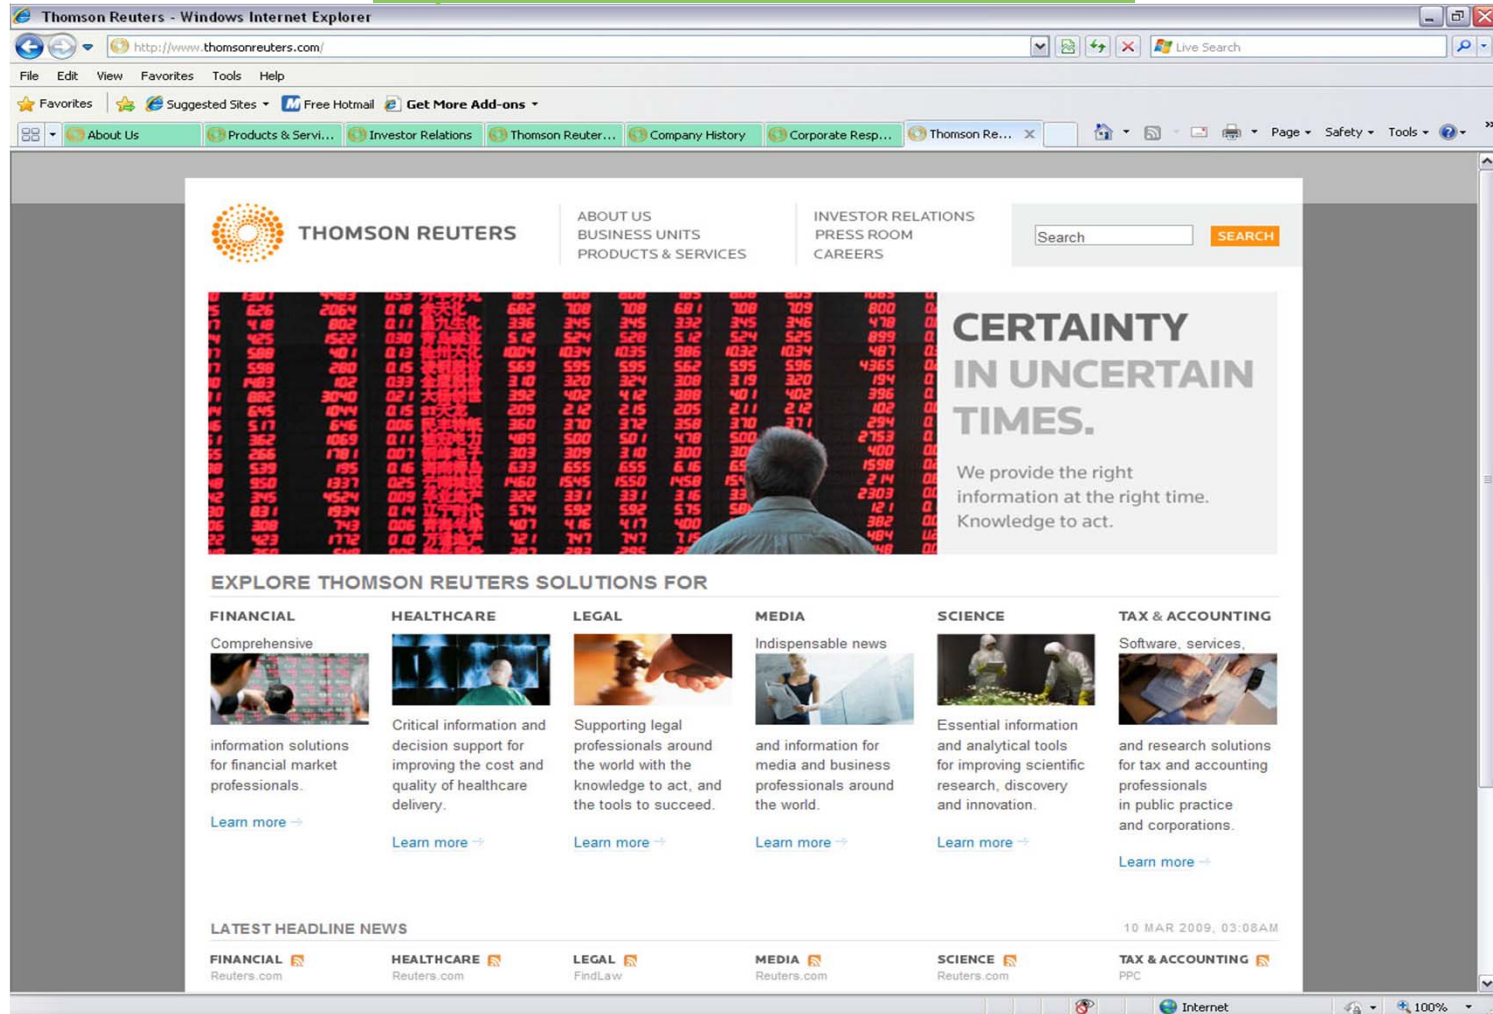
Thomson Reuters - Windows Internet Explorer

http://www.thomsonreuters.com/

Live Search

File Edit View Favorites Tools Help

Favorites | Suggested Sites | Free Hotmail | Get More Add-ons

About Us | Products & Servi... | Investor Relations | Thomson Reuter... | Company History | Corporate Resp... | Thomson Re...

Page | Safety | Tools

THOMSON REUTERS

ABOUT US
BUSINESS UNITS
PRODUCTS & SERVICES

INVESTOR RELATIONS
PRESS ROOM
CAREERS

Search SEARCH

CERTAINTY IN UNCERTAIN TIMES.

We provide the right information at the right time. Knowledge to act.

EXPLORE THOMSON REUTERS SOLUTIONS FOR

FINANCIAL
Comprehensive information solutions for financial market professionals.
Learn more

HEALTHCARE
Critical information and decision support for improving the cost and quality of healthcare delivery.
Learn more

LEGAL
Supporting legal professionals around the world with the knowledge to act, and the tools to succeed.
Learn more

MEDIA
Indispensable news and information for media and business professionals around the world.
Learn more

SCIENCE
Essential information and analytical tools for improving scientific research, discovery and innovation.
Learn more

TAX & ACCOUNTING
Software, services, and research solutions for tax and accounting professionals in public practice and corporations.
Learn more

LATEST HEADLINE NEWS

10 MAR 2009, 03:08AM

FINANCIAL Reuters.com
HEALTHCARE Reuters.com
LEGAL FindLaw
MEDIA Reuters.com
SCIENCE Reuters.com
TAX & ACCOUNTING PPC

Internet
100%